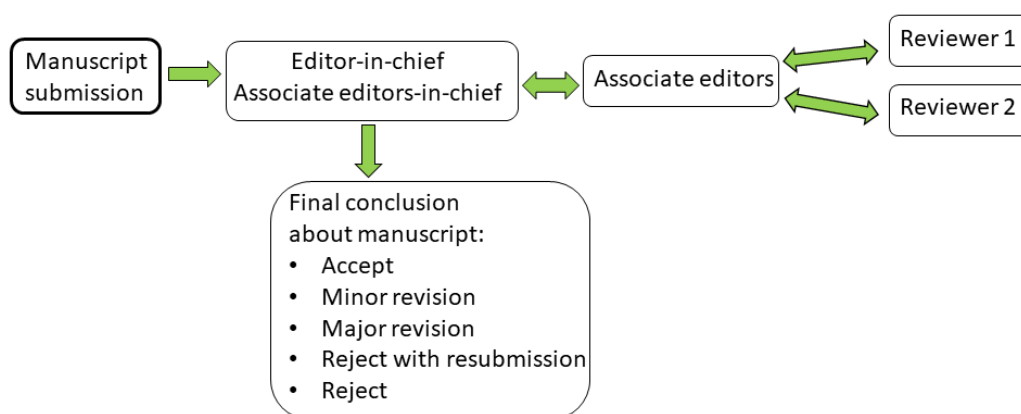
Manuscript submission

Editor-in-chief
Associate editors-in-chief

Associate editors

Reviewer 1

Reviewer 2

Final conclusion about manuscript:
- Accept
- Minor revision
- Major revision
- Reject with resubmission
- Reject